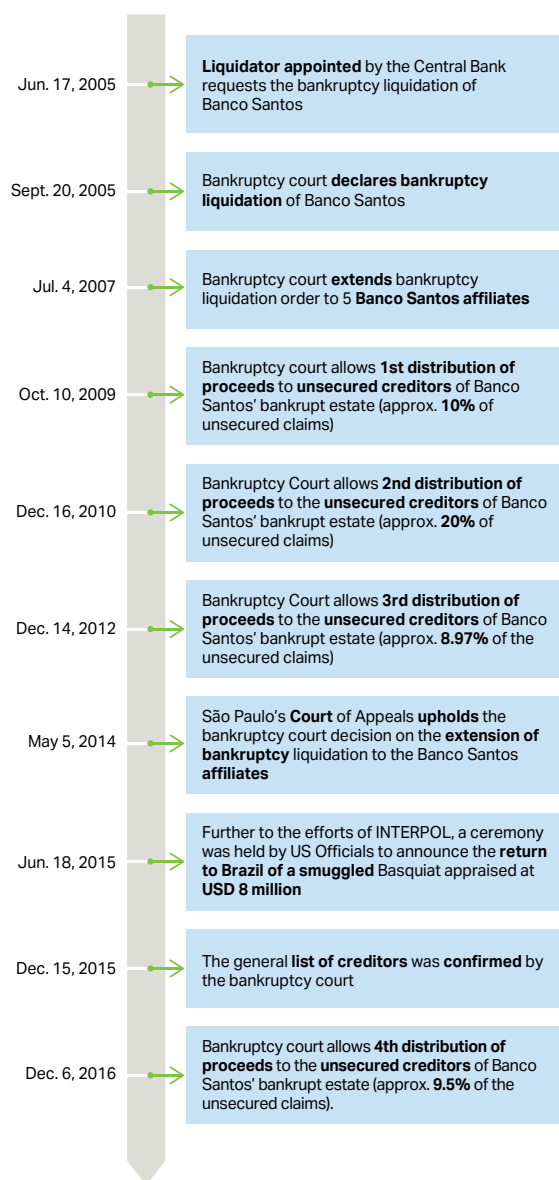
Jun. 17, 2005

Liquidator appointed by the Central Bank requests the bankruptcy liquidation of Banco Santos

Sept. 20, 2005

Bankruptcy court declares bankruptcy liquidation of Banco Santos

Jul. 4, 2007

Bankruptcy court extends bankruptcy liquidation order to 5 Banco Santos affiliates

Oct. 10, 2009

Bankruptcy court allows 1st distribution of proceeds to unsecured creditors of Banco Santos' bankrupt estate (approx. 10% of unsecured claims)

Dec. 16, 2010

Bankruptcy Court allows 2nd distribution of proceeds to the unsecured creditors of Banco Santos' bankrupt estate (approx. 20% of unsecured claims)

Dec. 14, 2012

Bankruptcy Court allows 3rd distribution of proceeds to the unsecured creditors of Banco Santos' bankrupt estate (approx. 8.97% of the unsecured claims)

May 5, 2014

São Paulo's Court of Appeals upholds the bankruptcy court decision on the extension of bankruptcy liquidation to the Banco Santos affiliates

Jun. 18, 2015

Further to the efforts of INTERPOL, a ceremony was held by US Officials to announce the return to Brazil of a smuggled Basquiat appraised at USD 8 million

Dec. 15, 2015

The general list of creditors was confirmed by the bankruptcy court

Dec. 6, 2016

Bankruptcy court allows 4th distribution of proceeds to the unsecured creditors of Banco Santos' bankrupt estate (approx. 9.5% of the unsecured claims).